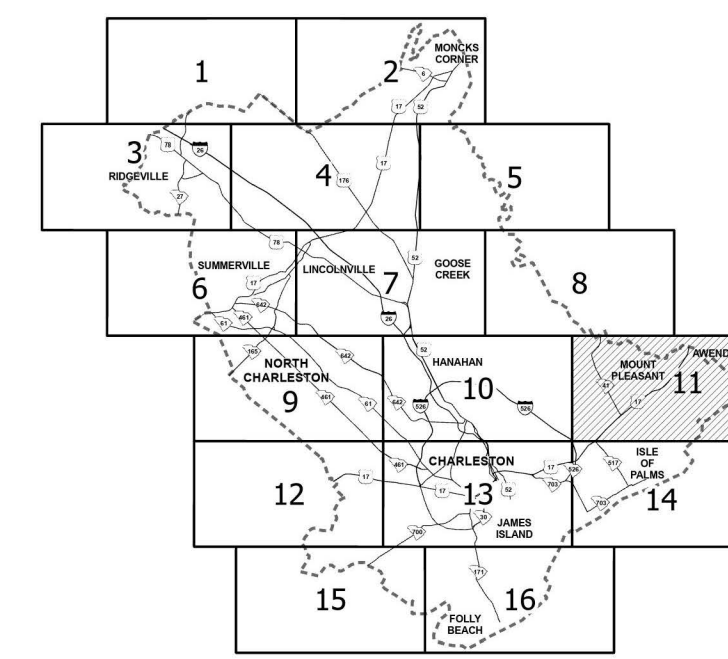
1

2

MONCKS CORNER

6

17

52

3

RIDGEVILLE

78

26

27

4

176

17

5

78

SUMMERVILLE

17

642

461

61

6

LINCOLNVILLE

7

26

52

GOOSE CREEK

8

165

NORTH CHARLESTON

9

642

461

61

52

HANAHAN

642

526

10

526

MOUNT PLEASANT

41

17

AWEND

11

12

17

461

17

CHARLESTON

13

52

17

703

526

517

ISLE OF PALMS

703

14

700

30

JAMES ISLAND

171

15

16

FOLLY BEACH